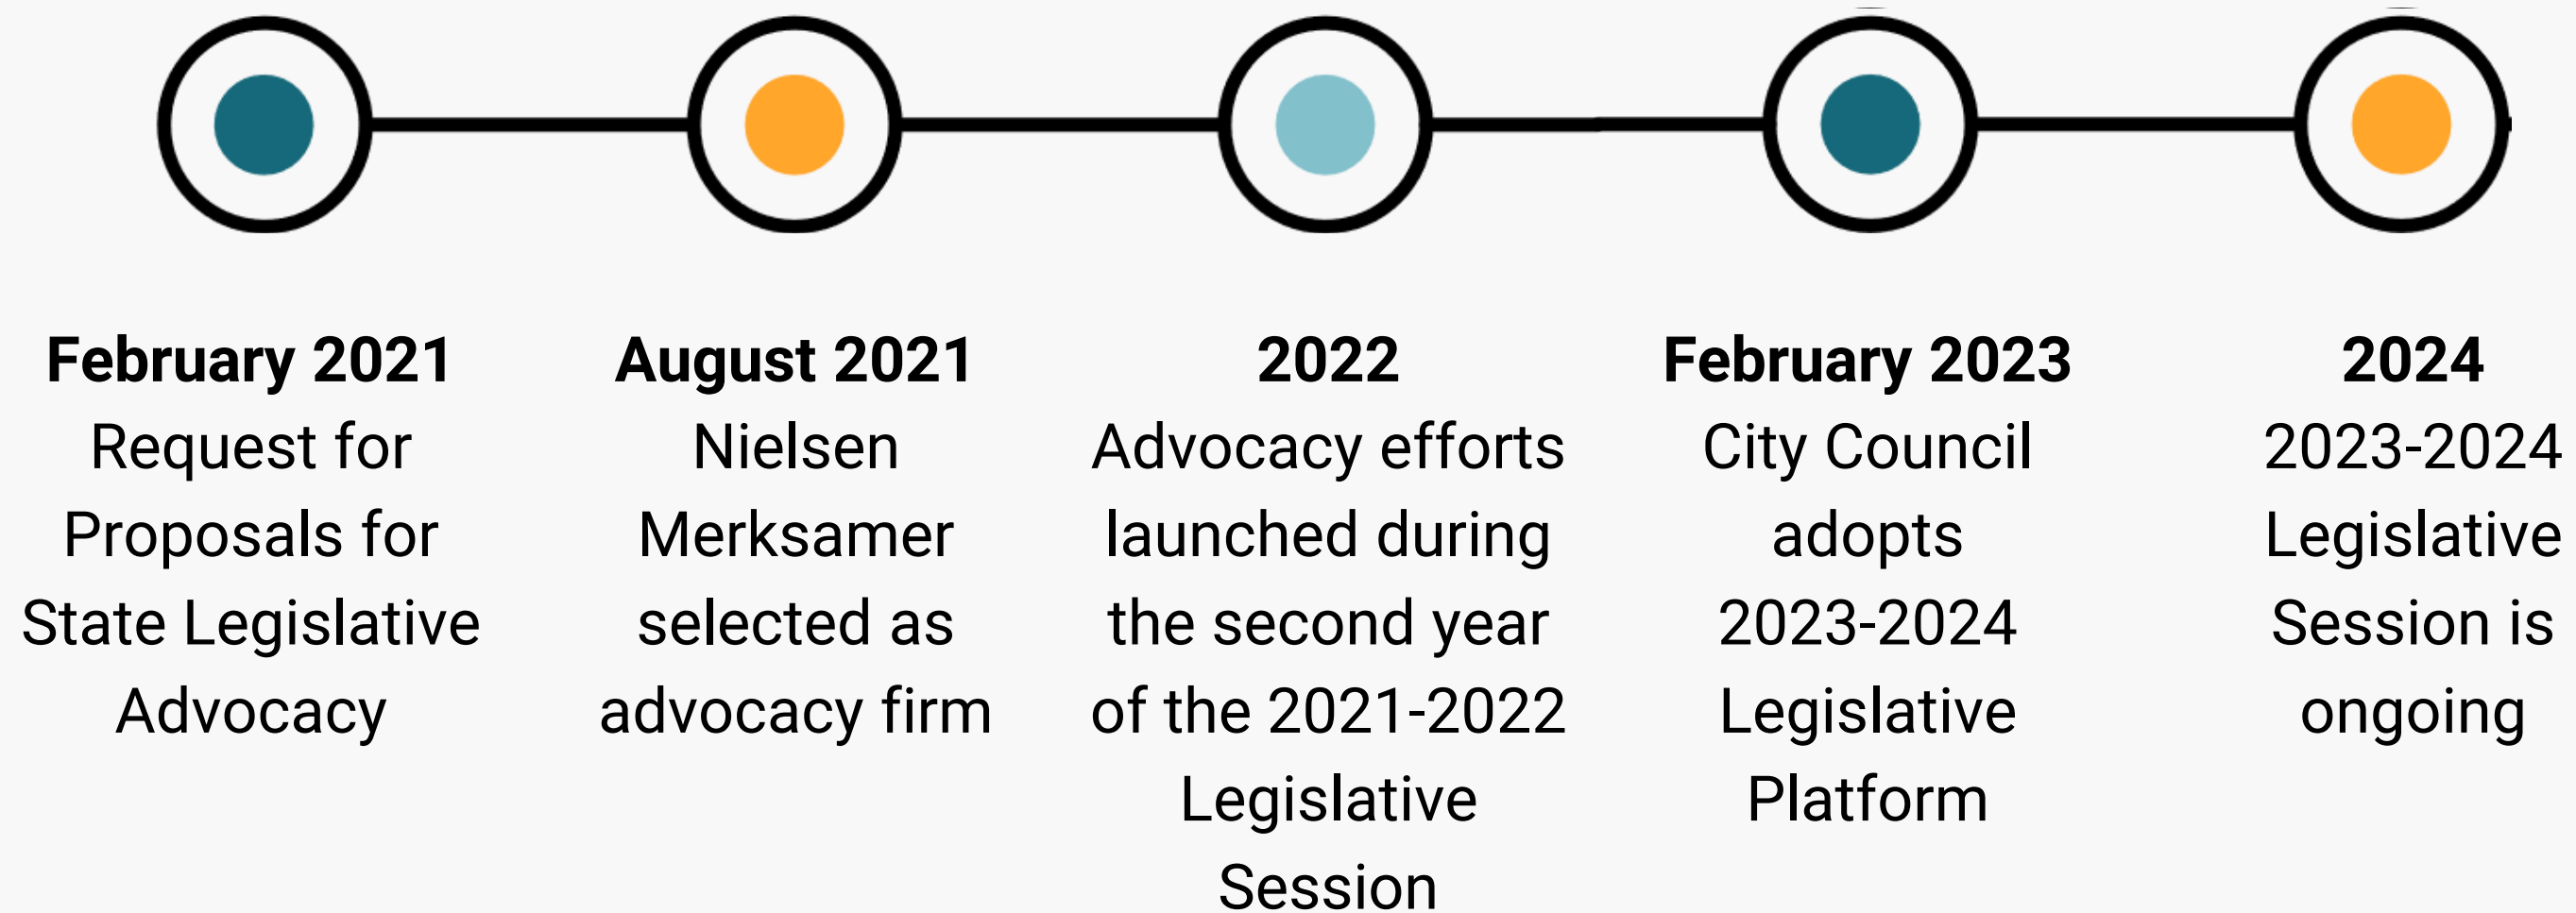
**February 2021**
Request for Proposals for State Legislative Advocacy

**August 2021**
Nielsen Merksamer selected as advocacy firm

**2022**
Advocacy efforts launched during the second year of the 2021-2022 Legislative Session

**February 2023**
City Council adopts 2023-2024 Legislative Platform

**2024**
2023-2024 Legislative Session is ongoing